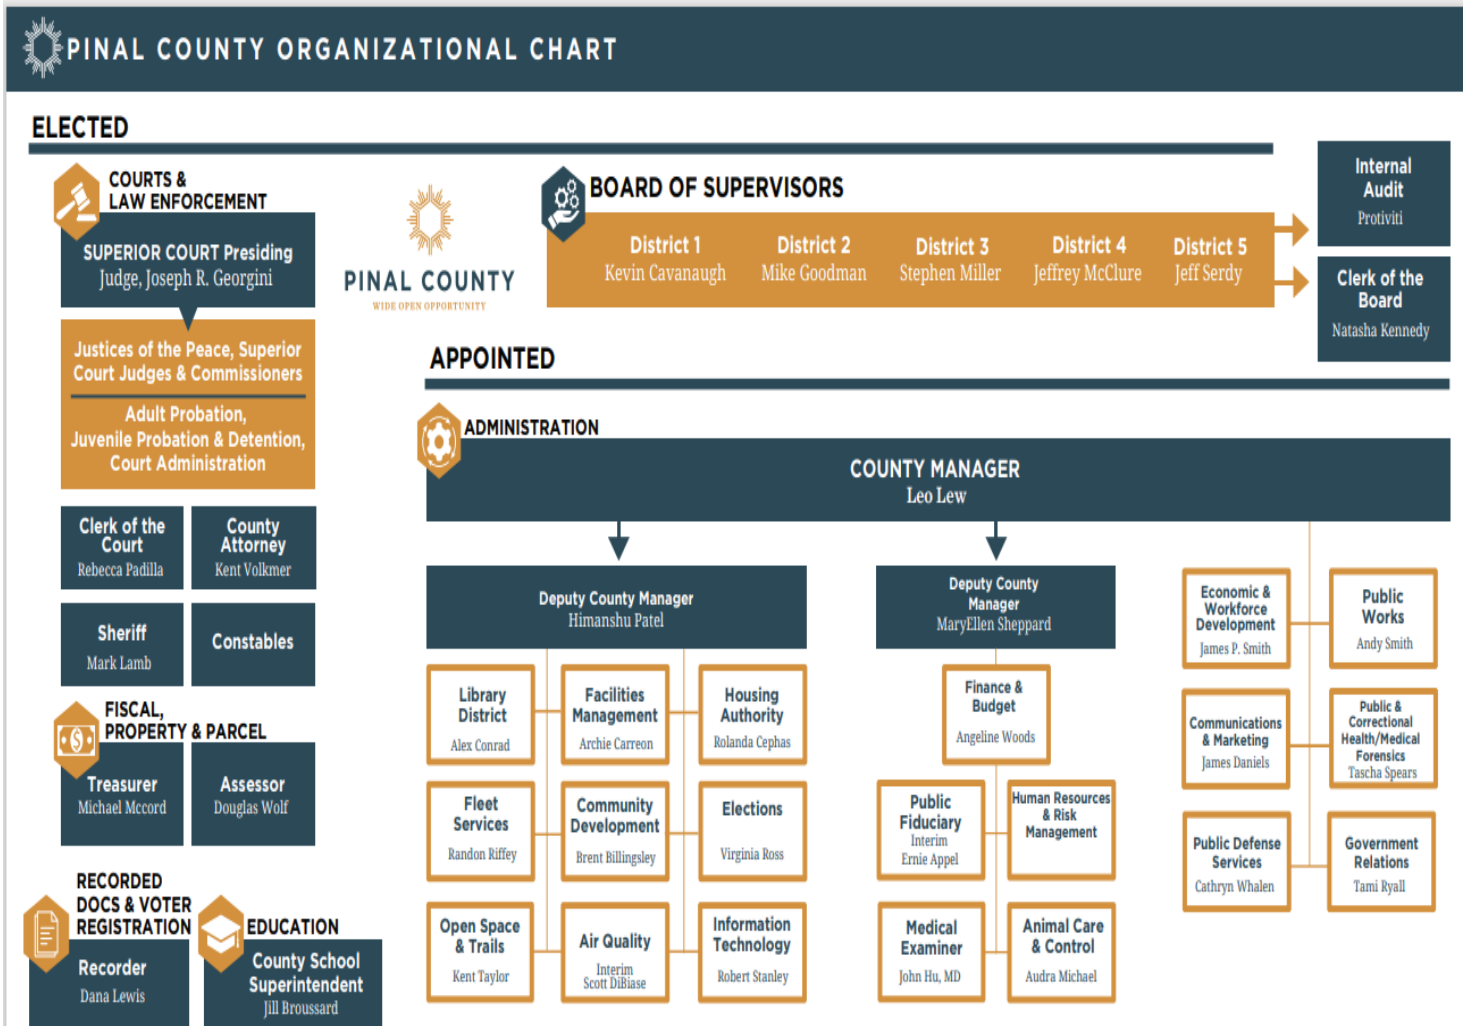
PINAL COUNTY ORGANIZATIONAL CHART

ELECTED

COURTS & LAW ENFORCEMENT

SUPERIOR COURT Presiding Judge, Joseph R. Georgini

Justices of the Peace, Superior Court Judges & Commissioners

Adult Probation, Juvenile Probation & Detention, Court Administration

Clerk of the Court
Rebecca Padilla

County Attorney
Kent Volkmer

Sheriff
Mark Lamb

Constables

FISCAL, PROPERTY & PARCEL

Treasurer
Michael Mccord

Assessor
Douglas Wolf

RECORDED DOCS & VOTER REGISTRATION

Recorder
Dana Lewis

EDUCATION

County School Superintendent
Jill Broussard

PINAL COUNTY
WIDE OPEN OPPORTUNITY

BOARD OF SUPERVISORS

District 1
Kevin Cavanaugh

District 2
Mike Goodman

District 3
Stephen Miller

District 4
Jeffrey McClure

District 5
Jeff Serdy

Internal Audit
Protiviti

Clerk of the Board
Natasha Kennedy

APPOINTED

ADMINISTRATION

COUNTY MANAGER
Leo Lew

Deputy County Manager
Himanshu Patel

Library District
Alex Conrad

Facilities Management
Archie Carreon

Housing Authority
Rolanda Cephas

Fleet Services
Randon Riffey

Community Development
Brent Billingsley

Elections
Virginia Ross

Open Space & Trails
Kent Taylor

Air Quality
Interim
Scott DiBiase

Information Technology
Robert Stanley

Deputy County Manager
MaryEllen Sheppard

Finance & Budget
Angeline Woods

Public Fiduciary
Interim
Ernie Appel

Human Resources & Risk Management

Medical Examiner
John Hu, MD

Animal Care & Control
Audra Michael

Economic & Workforce Development
James P. Smith

Public Works
Andy Smith

Communications & Marketing
James Daniels

Public & Correctional Health/Medical Forensics
Tascha Spears

Public Defense Services
Cathryn Whalen

Government Relations
Tami Ryall